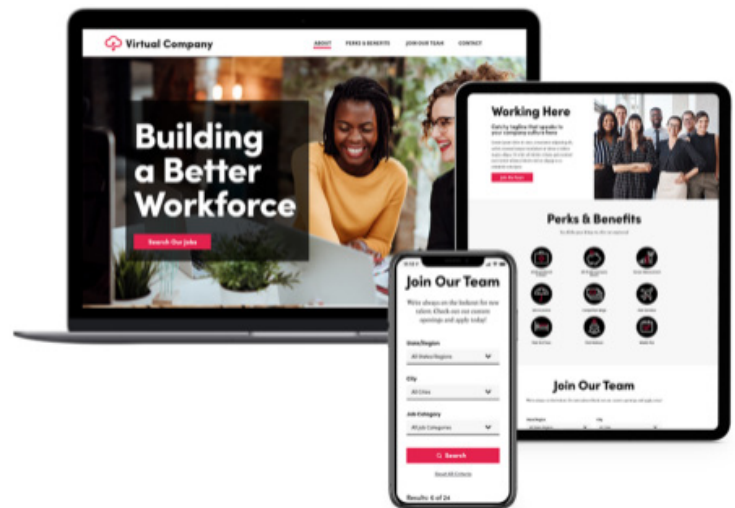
Virtual Company

ABOUT PERKS & BENEFITS JOIN OUR TEAM CONTACT

Building a Better Workforce

Search Our Jobs

Working Here

Catchy tagline that speaks to your company culture here

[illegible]

Join Our Team

Perks & Benefits

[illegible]

Join Our Team

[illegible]

Join Our Team

We're always on the lookout for new talent. Check out our current openings and apply today!

State/Region

All States/Regions

City

All Cities

Job Category

All Job Categories

Search

Reset All Criteria

Results: 6 of 24